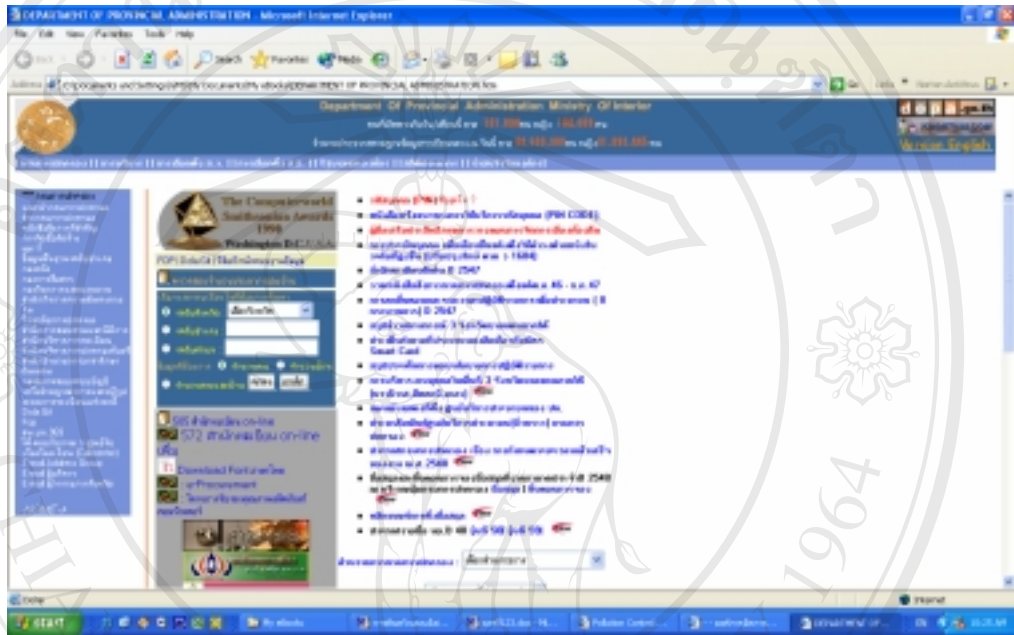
DEPARTMENT OF PROVINCIAL ADMINISTRATION - Microsoft Internet Explorer

File Edit View Favorites Tools Help

Department Of Provincial Administration Ministry Of Interior

Version English

The Computerworld Smithsonian Awards 1998 Washington D.C. U.S.A.

585 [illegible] on-line

572 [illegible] on-line

Download Fortune

e-Procurement

Smart Card

Done

Internet

start